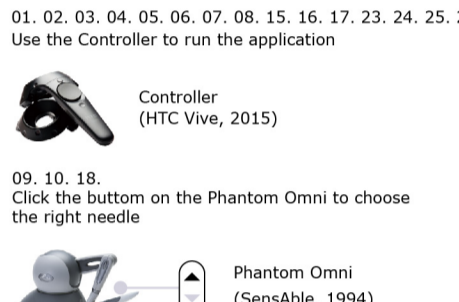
01. 02. 03. 04. 05. 06. 07. 08. 15. 16. 17. 23. 24. 25. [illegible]
Use the Controller to run the application

Controller
(HTC Vive, 2015)

09. 10. 18.
Click the buttom on the Phantom Omni to choose the right needle

Phantom Omni
(SensAble, 1994)